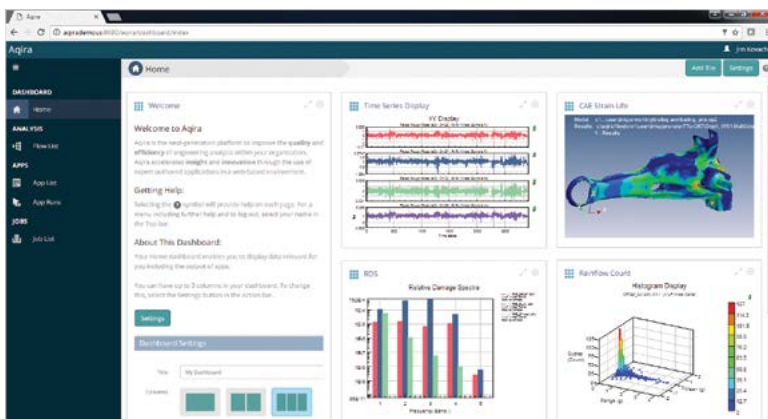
Aqira

aqirademo/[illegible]/aqira/dashboard/index

Aqira

Jim Kowach

DASHBOARD

Home

ANALYSIS

Flow List

APPS

App List

App Runs

JOBS

Job List

Home

Add Tile

Settings

Welcome

Welcome to Aqira

Aqira is the next-generation platform to improve the quality and efficiency of engineering analysis within your organization. Aqira accelerates insight and innovation through the use of expert-authored applications in a web-based environment.

Getting Help:

Selecting the symbol will provide help on each page. For a menu including further help and to log out, select your name in the Tool bar.

About This Dashboard:

Your Home dashboard enables you to display data relevant for you including the output of apps.

You can have up to 3 columns in your dashboard. To change this, select the Settings button in the action bar.

Settings

Dashboard Settings

Title

My Dashboard

Columns

Time Series Display

XY Display

Time Index

CAE Strain Life

RDS

Relative Damage Spectra

Frequency Band

Rainflow Count

Histogram Display

Cycles (Counts)

Range (g)